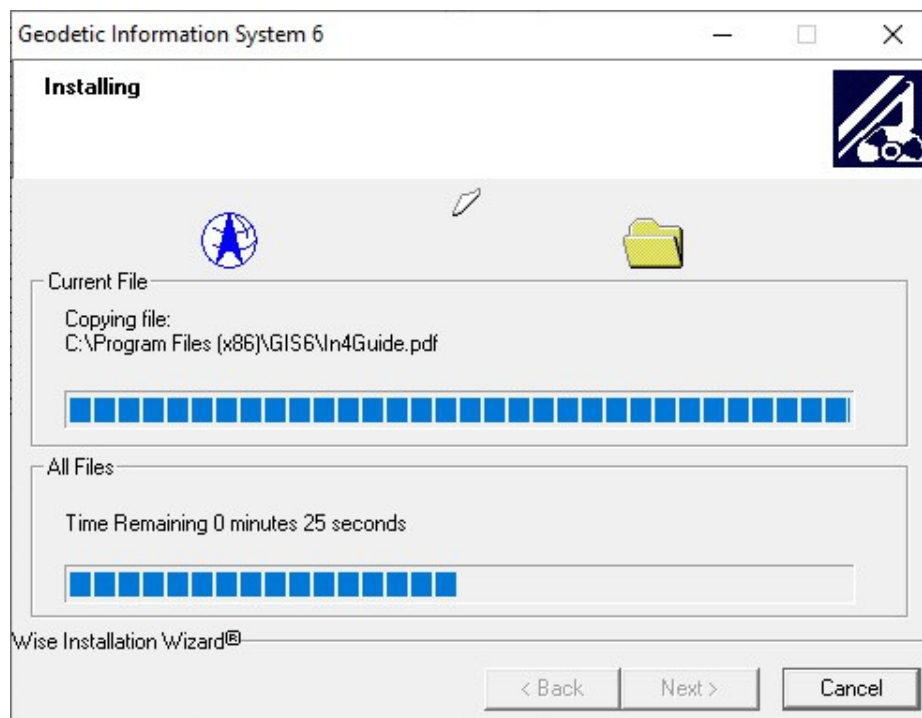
Geodetic Information System 6

Installing

Current File

Copying file:
C:\Program Files (x86)\GIS6\In4Guide.pdf

All Files

Time Remaining 0 minutes 25 seconds

Wise Installation Wizard®

< Back

Next >

Cancel